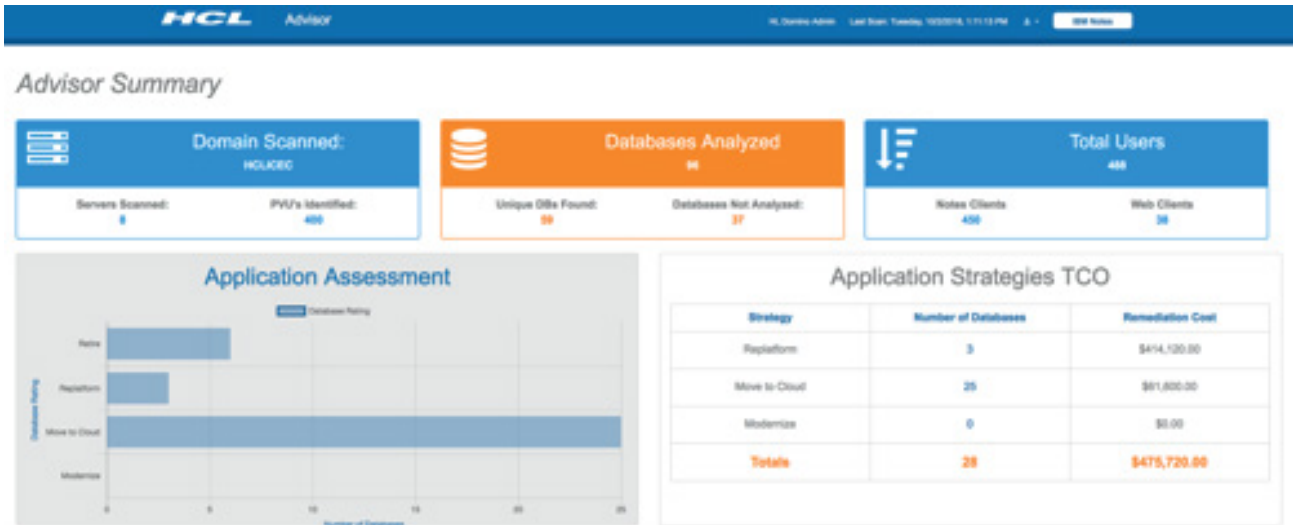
HCL Advisor

Hi, Domino Admin Last Scan: Tuesday, 10/2/2018, 1:11:13 PM

IBM Notes

Advisor Summary

Domain Scanned:
HCLICEC

Servers Scanned:
8

PVU's Identified:
400

Databases Analyzed
96

Unique DBs Found:
59

Databases Not Analyzed:
37

Total Users
488

Notes Clients
450

Web Clients
38

Application Assessment

Database Rating

Retire

Replatform

Move to Cloud

Modernize

Database Rating

0 5 10 15 20 25

Number of Databases

Application Strategies TCO

| Strategy | Number of Databases | Remediation Cost |
|---|---|---|
| Replatform | 3 | $414,120.00 |
| Move to Cloud | 25 | $61,600.00 |
| Modernize | 0 | $0.00 |
| Totals | 28 | $475,720.00 |